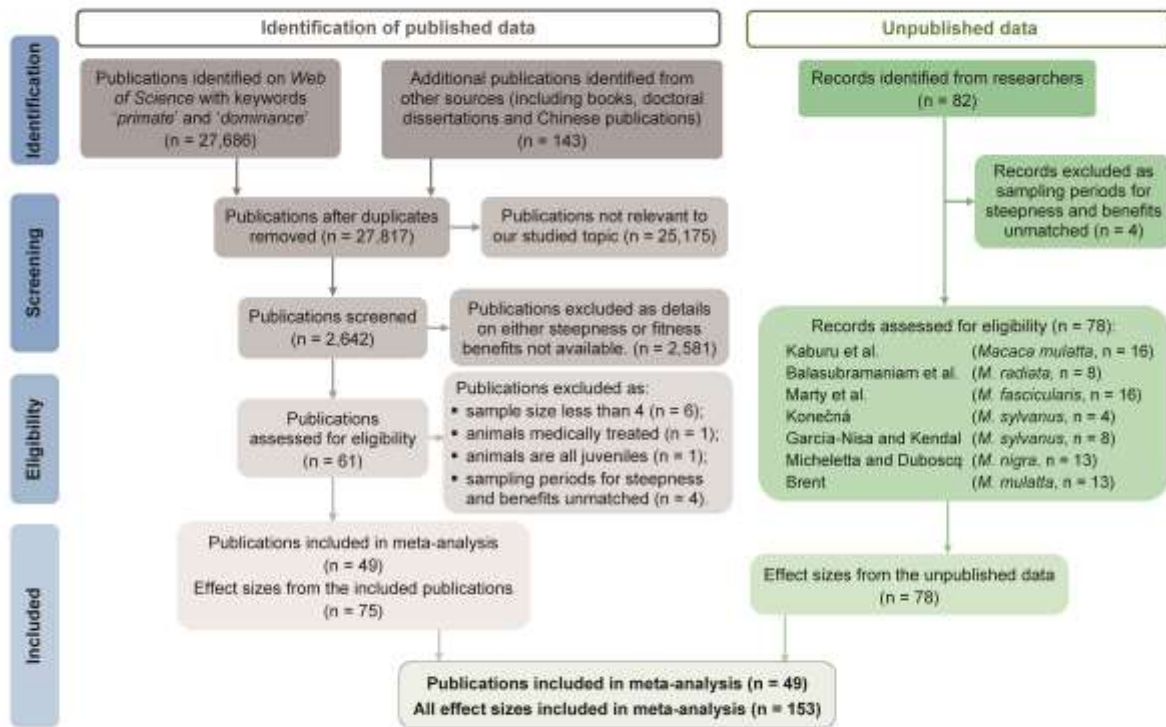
Identification of published data

Unpublished data

Identification

Publications identified on *Web of Science* with keywords *'primate'* and *'dominance'* (n = 27,686)

Additional publications identified from other sources (including books, doctoral dissertations and Chinese publications) (n = 143)

Records identified from researchers (n = 82)

Records excluded as sampling periods for steepness and benefits unmatched (n = 4)

Screening

Publications after duplicates removed (n = 27,817)

Publications not relevant to our studied topic (n = 25,175)

Publications screened (n = 2,642)

Publications excluded as details on either steepness or fitness benefits not available. (n = 2,581)

Records assessed for eligibility (n = 78):

| | |
|---|---|
| Kaburu et al. | (*Macaca mulatta*, n = 16) |
| Balasubramaniam et al. | (*M. radiata*, n = 8) |
| Marty et al. | (*M. fascicularis*, n = 16) |
| Konečná | (*M. sylvanus*, n = 4) |
| Garcia-Nisa and Kendal | (*M. sylvanus*, n = 8) |
| Micheletta and Duboscq | (*M. nigra*, n = 13) |
| Brent | (*M. mulatta*, n = 13) |

Eligibility

Publications assessed for eligibility (n = 61)

Publications excluded as:
• sample size less than 4 (n = 6);
• animals medically treated (n = 1);
• animals are all juveniles (n = 1);
• sampling periods for steepness and benefits unmatched (n = 4).

Included

Publications included in meta-analysis (n = 49)
Effect sizes from the included publications (n = 75)

Effect sizes from the unpublished data (n = 78)

**Publications included in meta-analysis (n = 49)**
**All effect sizes included in meta-analysis (n = 153)**